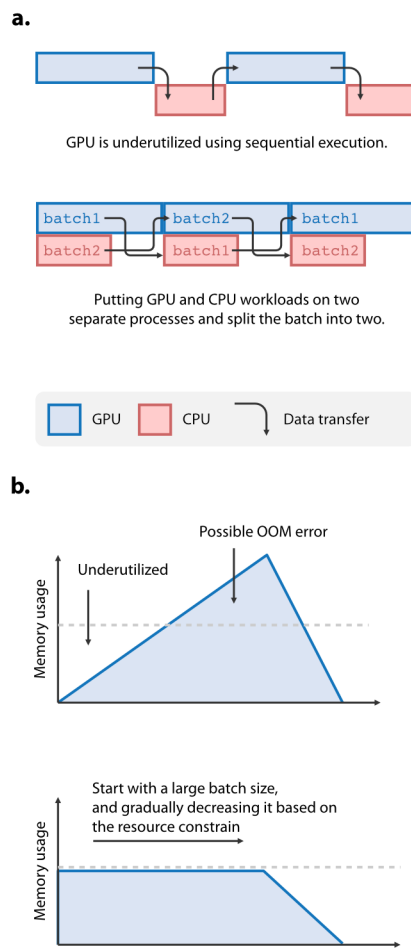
a.

GPU is underutilized using sequential execution.

batch1 batch2 batch1
batch2 batch1 batch2

Putting GPU and CPU workloads on two separate processes and split the batch into two.

GPU CPU Data transfer

b.

Possible OOM error
Underutilized
Memory usage

Start with a large batch size, and gradually decreasing it based on the resource constrain
Memory usage